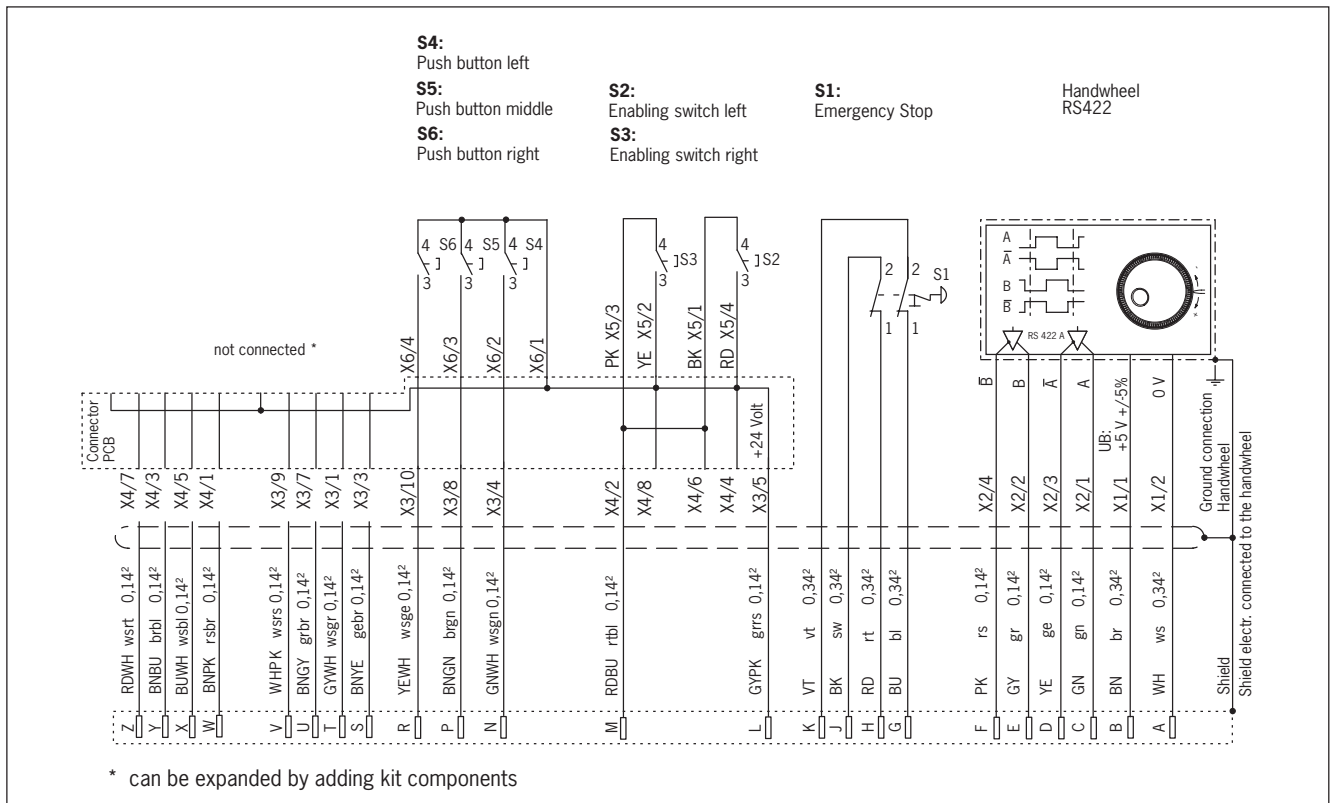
**S4:**
Push button left

**S5:**
Push button middle

**S6:**
Push button right

**S2:**
Enabling switch left

**S3:**
Enabling switch right

**S1:**
Emergency Stop

Handwheel
RS422

4 S6 4 S5 4 S4
3 3 3

4 S3
3

4 S2
3

2 2 S1
1 1

A
$\overline{A}$
B
$\overline{B}$

RS 422 A

not connected *

X6/4 X6/3 X6/2 X6/1

PK X5/3 YE X5/2 BK X5/1 RD X5/4

Connector PCB

+24 Volt

$\overline{B}$ B $\overline{A}$ A

UB: +5 V +/-5%

0 V

Ground connection Handwheel

X4/7 X4/3 X4/5 X4/1 X3/9 X3/7 X3/1 X3/3 X3/10 X3/8 X3/4 X4/2 X4/8 X4/6 X4/4 X3/5 X2/4 X2/2 X2/3 X2/1 X1/1 X1/2

RDWH wsrt 0,14²
BNBU brbl 0,14²
BUWH wsbl 0,14²
BNPK rsbr 0,14²
WHPK wsrs 0,14²
BNGY grbr 0,14²
GYWH wsgr 0,14²
BNYE gebr 0,14²
YEWH wsge 0,14²
BNGN brgn 0,14²
GNWH wsgn 0,14²
RDBU rtbl 0,14²
GYPK grrs 0,14²
VT vt 0,34²
BK sw 0,34²
RD rt 0,34²
BU bl 0,34²
PK rs 0,14²
GY gr 0,14²
YE ge 0,14²
GN gn 0,14²
BN br 0,34²
WH ws 0,34²

Shield
Shield electr. connected to the handwheel

Z Y X W V U T S R P N M L K J H G F E D C B A

* can be expanded by adding kit components